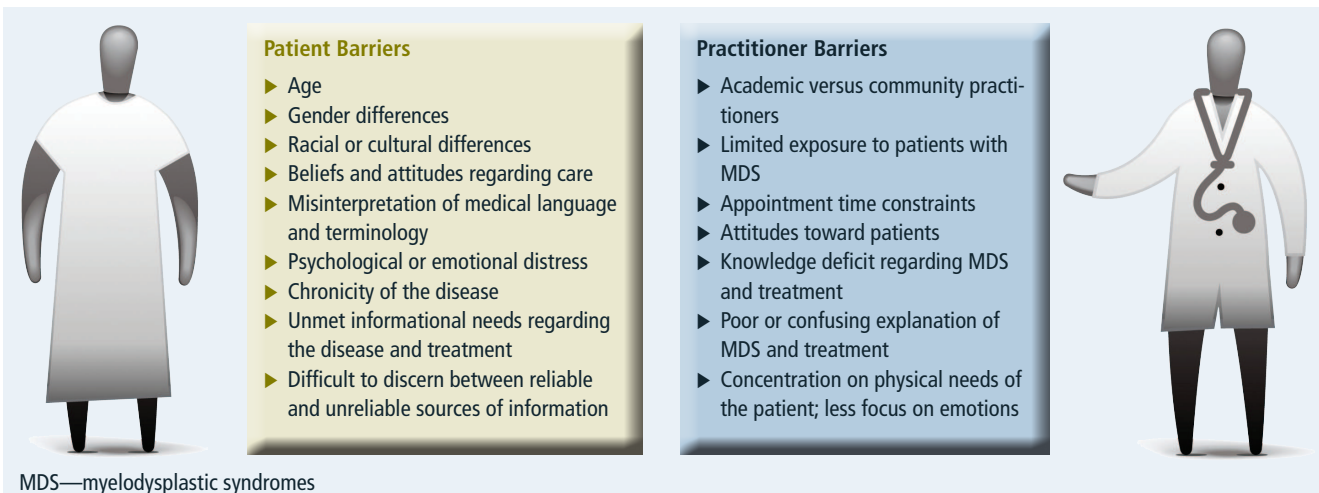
Patient Barriers

- Age
- Gender differences
- Racial or cultural differences
- Beliefs and attitudes regarding care
- Misinterpretation of medical language and terminology
- Psychological or emotional distress
- Chronicity of the disease
- Unmet informational needs regarding the disease and treatment
- Difficult to discern between reliable and unreliable sources of information

Practitioner Barriers

- Academic versus community practitioners
- Limited exposure to patients with MDS
- Appointment time constraints
- Attitudes toward patients
- Knowledge deficit regarding MDS and treatment
- Poor or confusing explanation of MDS and treatment
- Concentration on physical needs of the patient; less focus on emotions

MDS—myelodysplastic syndromes